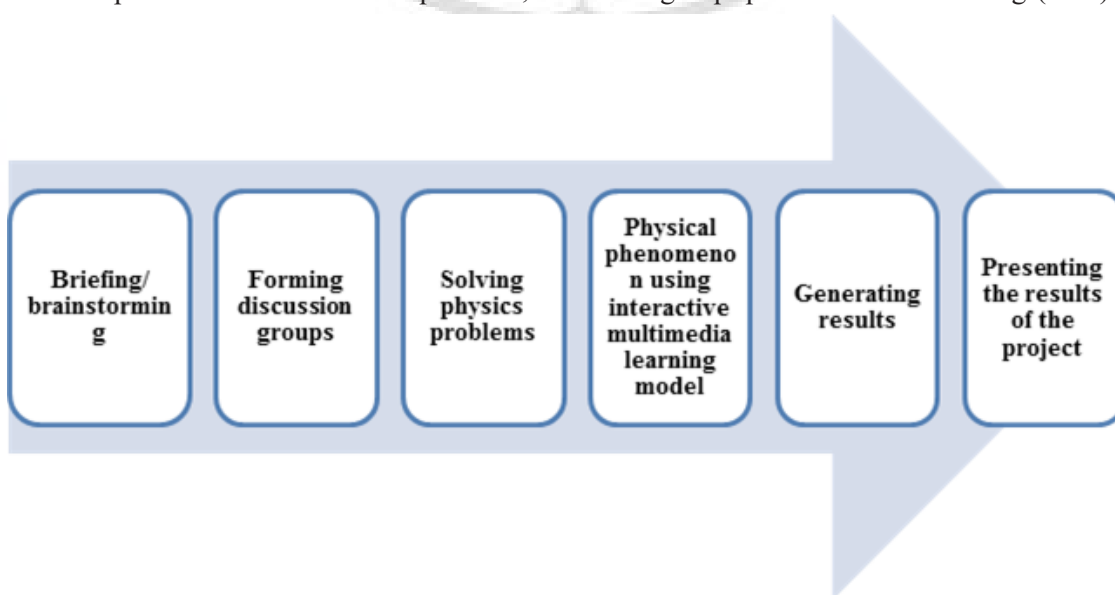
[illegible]

Briefing/ brainstorming

Forming discussion groups

Solving physics problems

Physical phenomenon using interactive multimedia learning model

Generating results

Presenting the results of the project